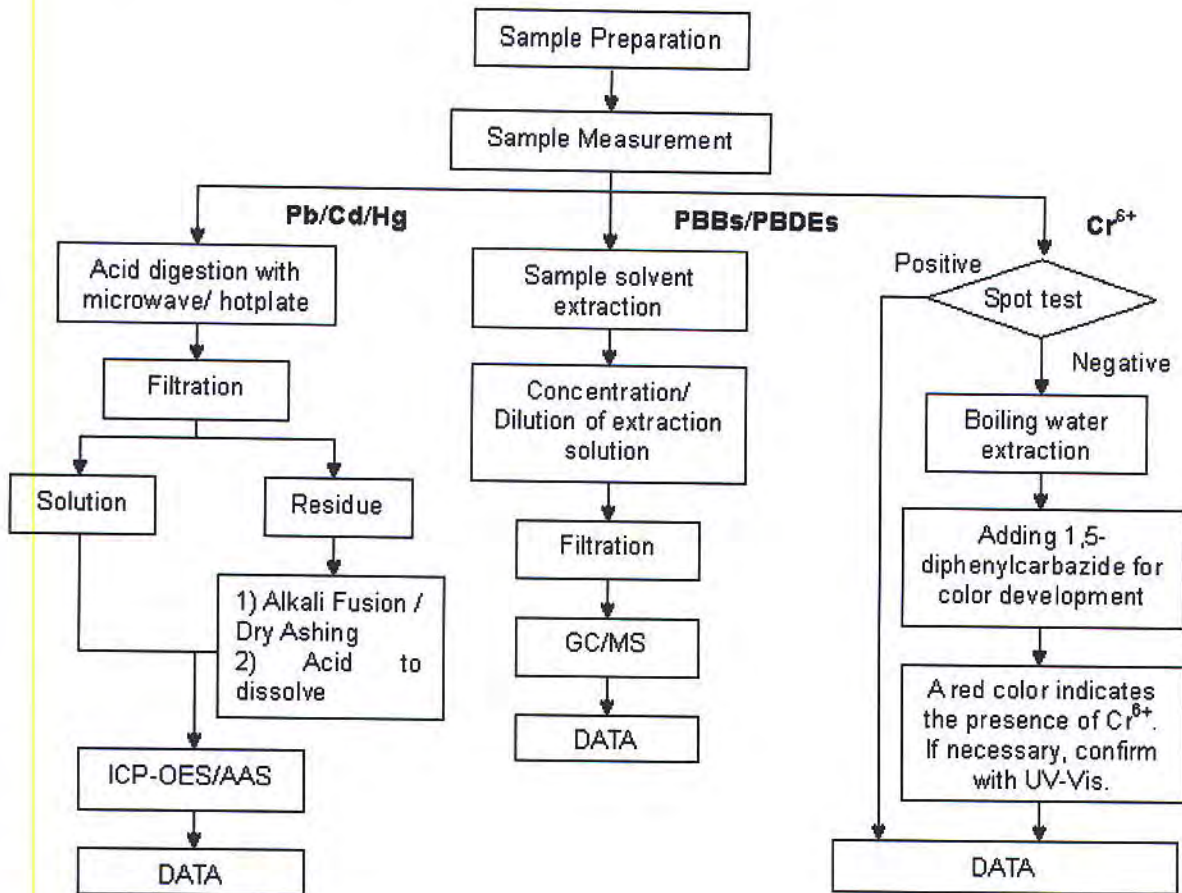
Sample Preparation

Sample Measurement

Pb/Cd/Hg

PBBs/PBDEs

$Cr^{6+}$

Acid digestion with microwave/ hotplate

Filtration

Solution

Residue

1) Alkali Fusion / Dry Ashing
2) Acid to dissolve

ICP-OES/AAS

DATA

Sample solvent extraction

Concentration/ Dilution of extraction solution

Filtration

GC/MS

DATA

Positive

Spot test

Negative

Boiling water extraction

Adding 1,5-diphenylcarbazide for color development

A red color indicates the presence of $Cr^{6+}$. If necessary, confirm with UV-Vis.

DATA